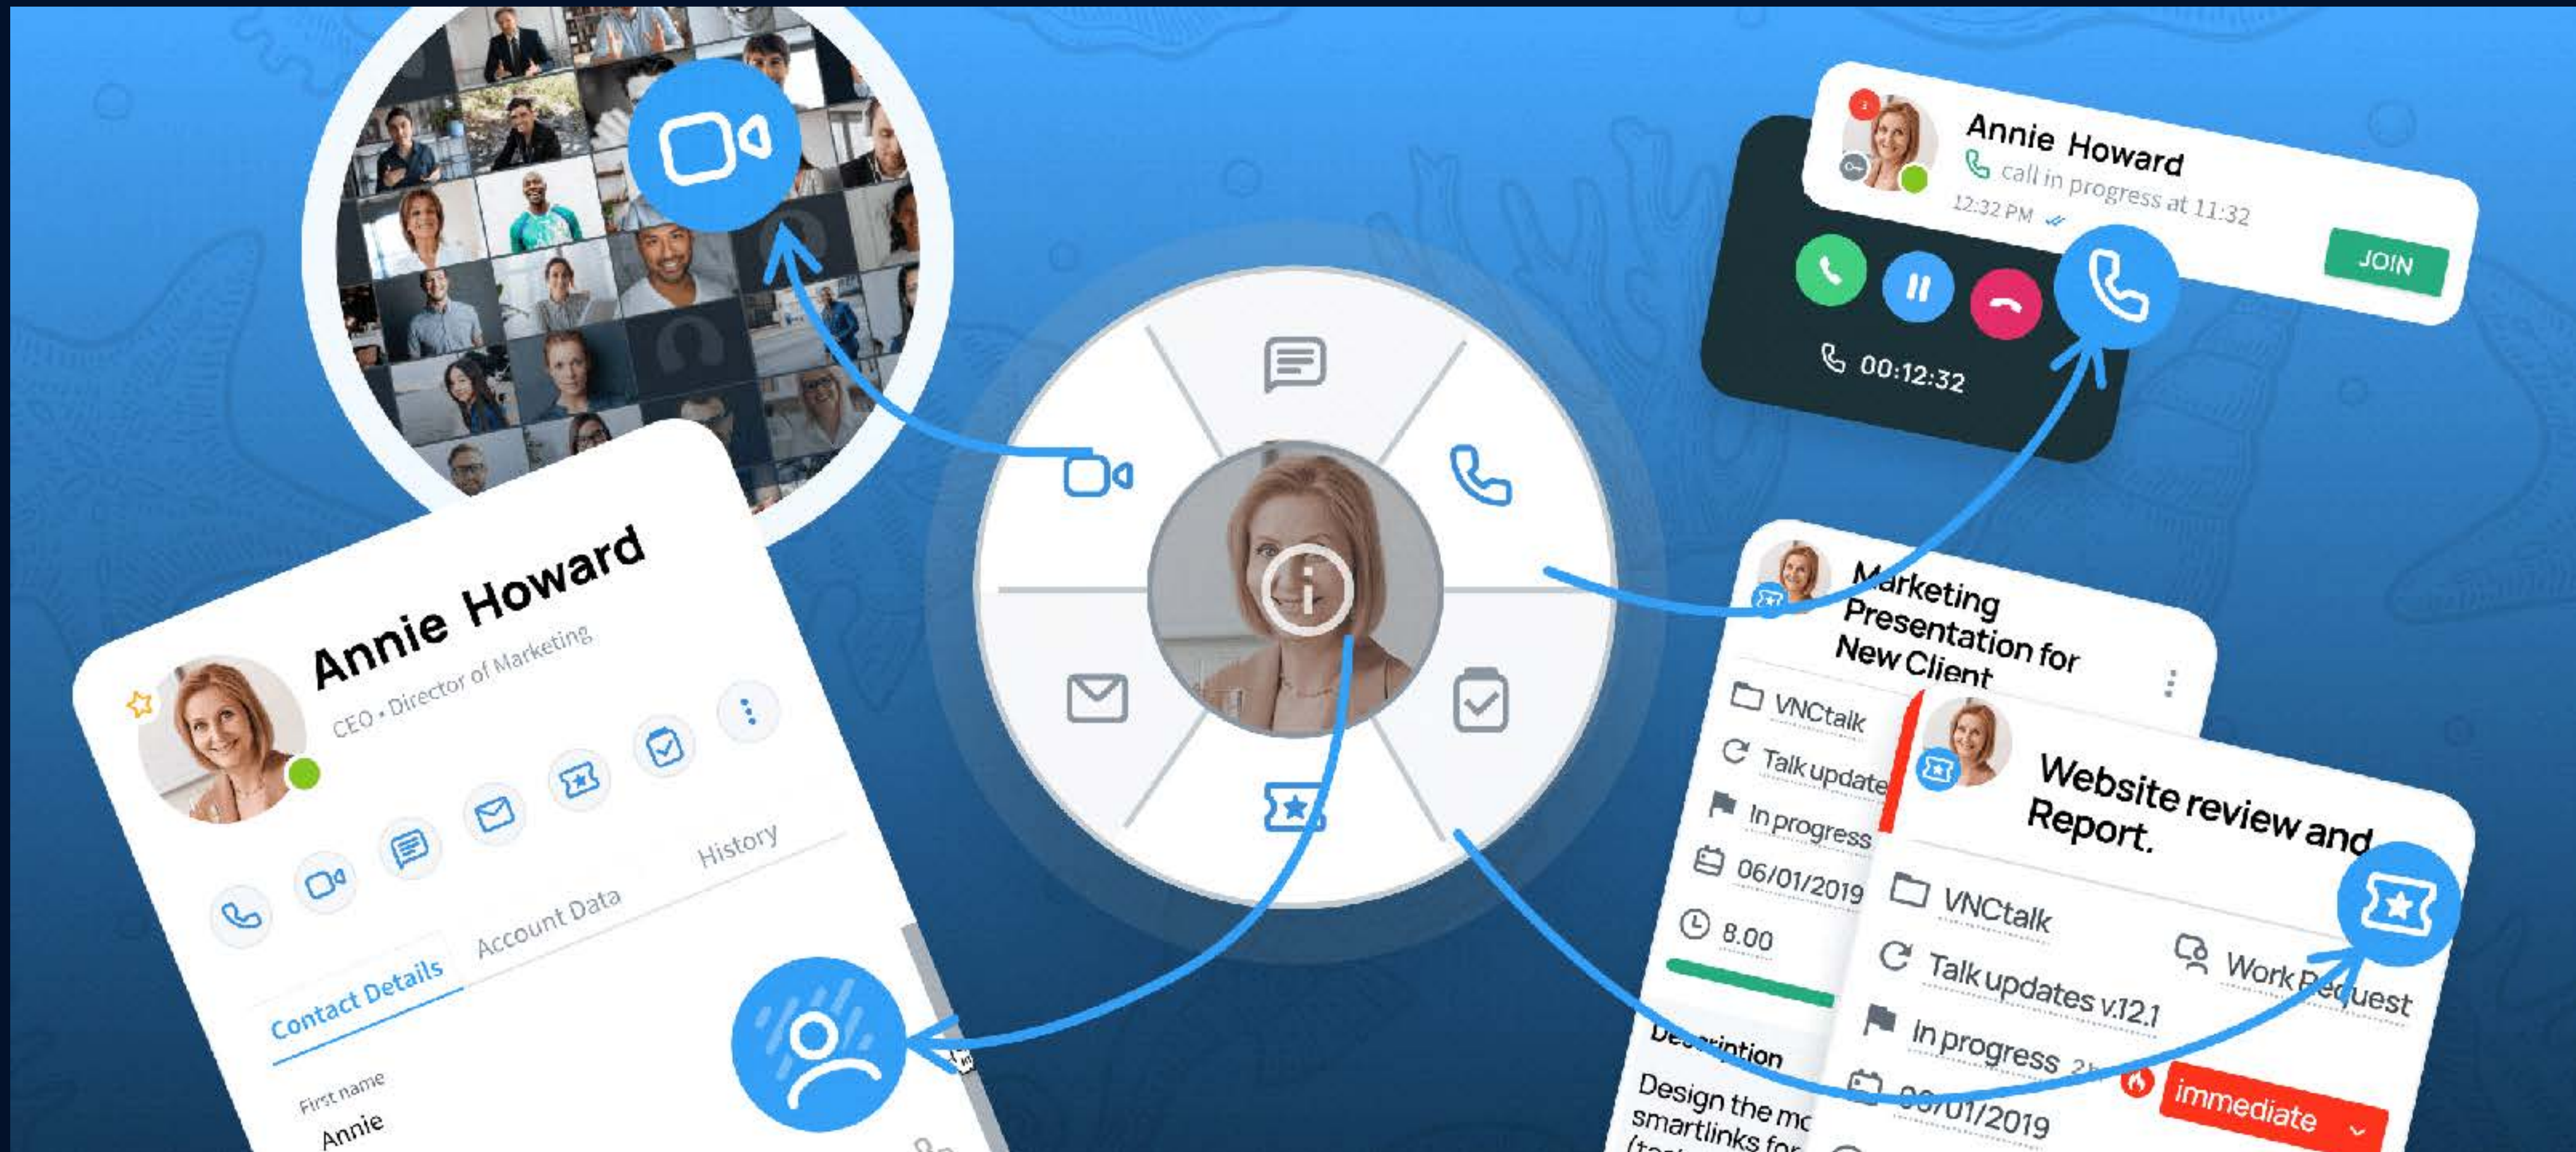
Annie Howard
call in progress at 11:32
12:32 PM
JOIN
00:12:32

Annie Howard
CEO • Director of Marketing
Contact Details
Account Data
History
First name
Annie

Marketing Presentation for New Client
VNCtalk
Talk update
In progress
06/01/2019
8.00
De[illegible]ription
Design the m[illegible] smartlinks for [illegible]

Website review and Report.
VNCtalk
Talk updates v.12.1
In progress 2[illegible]
06/01/2019
Work Request
immediate